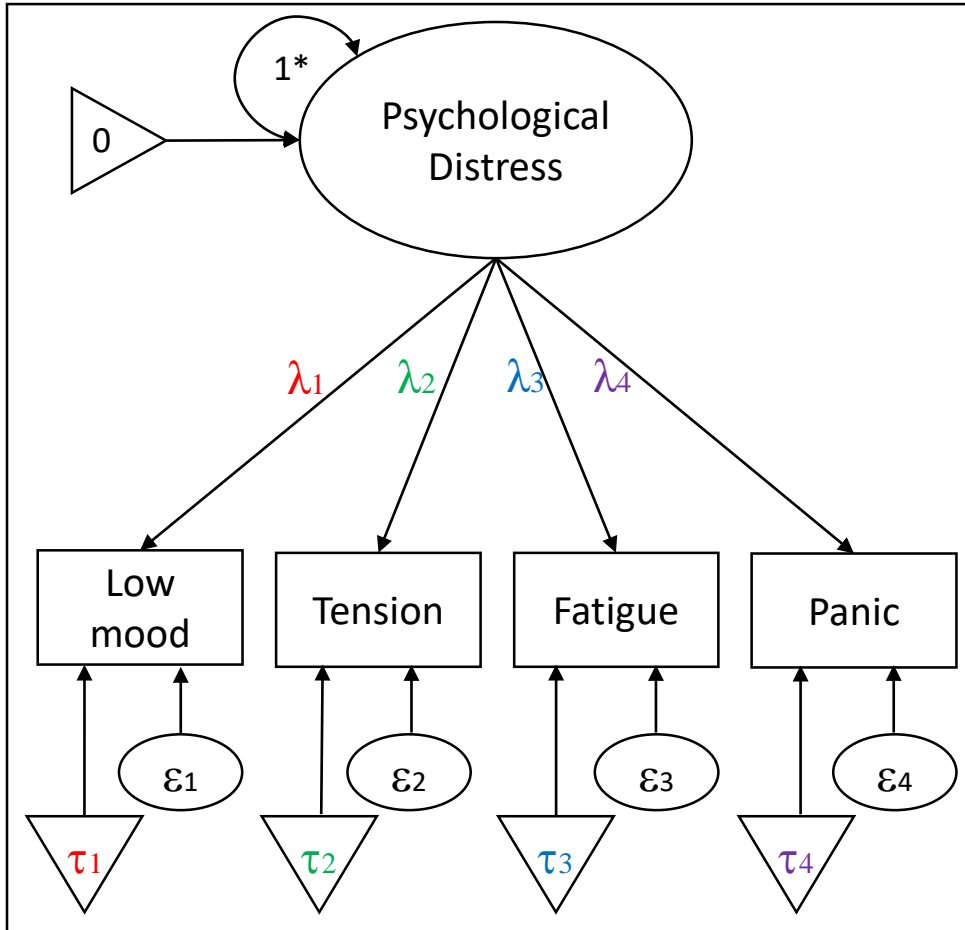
1*

0

Psychological Distress

$\lambda_1$ $\lambda_2$ $\lambda_3$ $\lambda_4$

Low mood

Tension

Fatigue

Panic

$\varepsilon_1$ $\varepsilon_2$ $\varepsilon_3$ $\varepsilon_4$

$\tau_1$ $\tau_2$ $\tau_3$ $\tau_4$